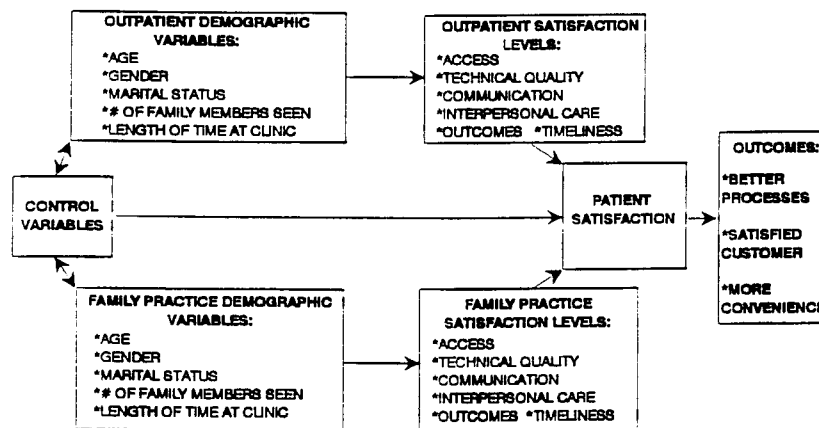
OUTPATIENT DEMOGRAPHIC VARIABLES:
*AGE
*GENDER
*MARITAL STATUS
*# OF FAMILY MEMBERS SEEN
*LENGTH OF TIME AT CLINIC

OUTPATIENT SATISFACTION LEVELS:
*ACCESS
*TECHNICAL QUALITY
*COMMUNICATION
*INTERPERSONAL CARE
*OUTCOMES *TIMELINESS

CONTROL VARIABLES

PATIENT SATISFACTION

OUTCOMES:
*BETTER PROCESSES
*SATISFIED CUSTOMER
*MORE CONVENIENCE

FAMILY PRACTICE DEMOGRAPHIC VARIABLES:
*AGE
*GENDER
*MARITAL STATUS
*# OF FAMILY MEMBERS SEEN
*LENGTH OF TIME AT CLINIC

FAMILY PRACTICE SATISFACTION LEVELS:
*ACCESS
*TECHNICAL QUALITY
*COMMUNICATION
*INTERPERSONAL CARE
*OUTCOMES *TIMELINESS